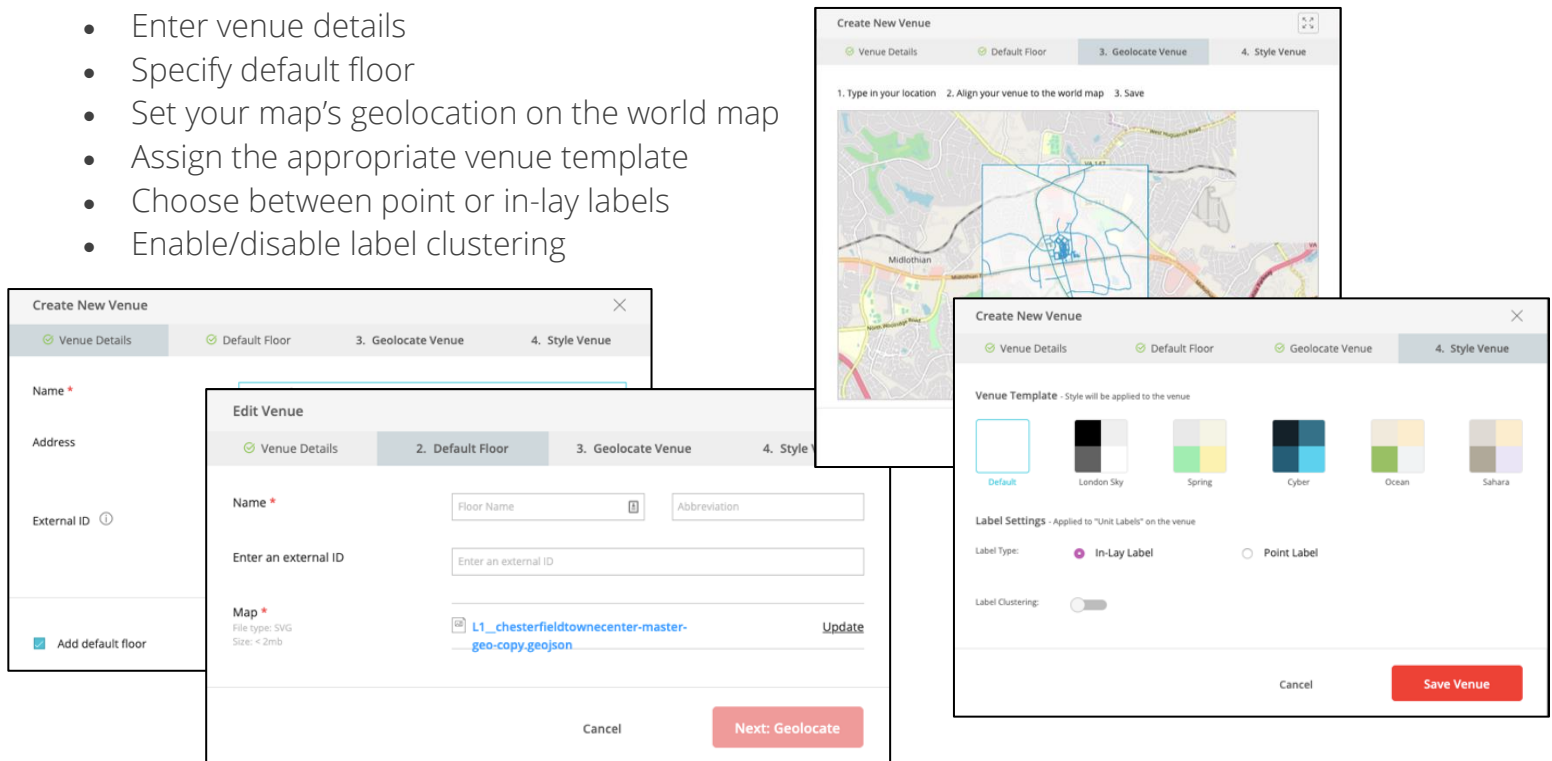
- Enter venue details
- Specify default floor
- Set your map's geolocation on the world map
- Assign the appropriate venue template
- Choose between point or in-lay labels
- Enable/disable label clustering

Create New Venue

Venue Details | Default Floor | 3. Geolocate Venue | 4. Style Venue

1. Type in your location 2. Align your venue to the world map 3. Save

West Huguenot Road

VA 147

Midlothian

Midlothian Tpke

North Woolridge Road

VA

Create New Venue

Venue Details | Default Floor | 3. Geolocate Venue | 4. Style Venue

Name *

Address

External ID ⓘ

Add default floor

Edit Venue

Venue Details | 2. Default Floor | 3. Geolocate Venue | 4. Style V

Name * | Floor Name | Abbreviation

Enter an external ID | Enter an external ID

Map *
File type: SVG
Size: < 2mb

L1__chesterfieldtownecenter-master-geo-copy.geojson

Update

Cancel

Next: Geolocate

Create New Venue

Venue Details | Default Floor | Geolocate Venue | 4. Style Venue

Venue Template - Style will be applied to the venue

Default | London Sky | Spring | Cyber | Ocean | Sahara

Label Settings - Applied to "Unit Labels" on the venue

Label Type: In-Lay Label | Point Label

Label Clustering:

Cancel

Save Venue